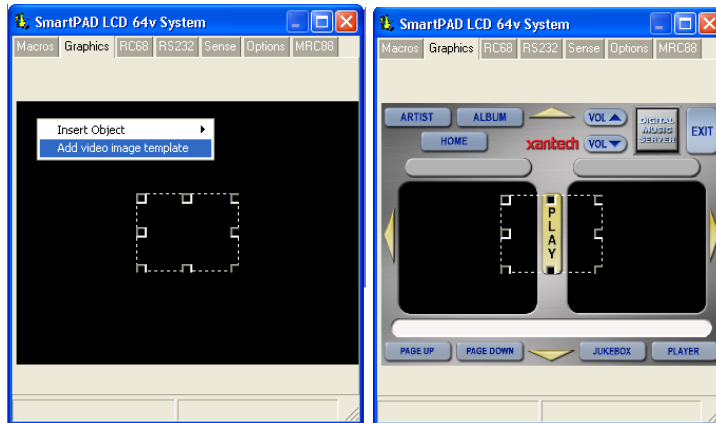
SmartPAD LCD 64v System

Macros | Graphics | RC68 | RS232 | Sense | Options | MRC88

Insert Object

Add video image template

SmartPAD LCD 64v System

Macros | Graphics | RC68 | RS232 | Sense | Options | MRC88

ARTIST

ALBUM

VOL

DIGITAL MUSIC SERVER

EXIT

HOME

xantech

VOL

PLAY

PAGE UP

PAGE DOWN

JUKEBOX

PLAYER